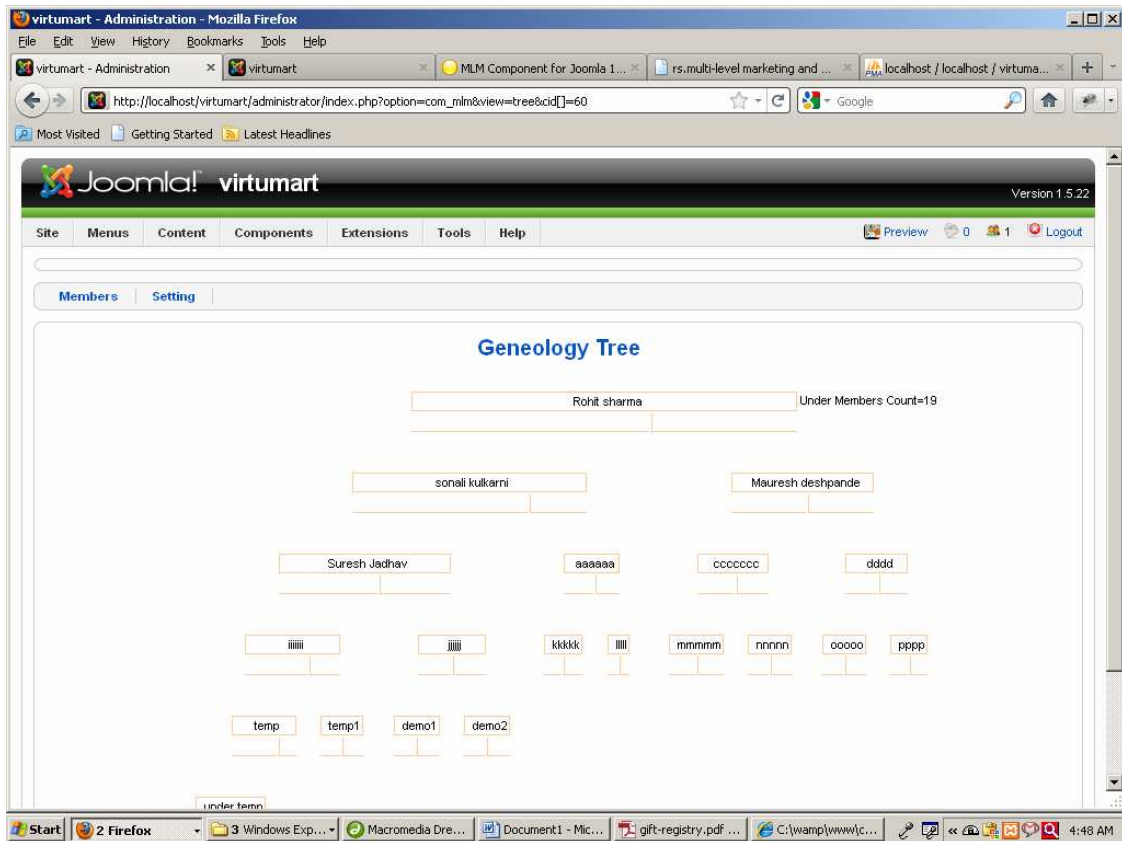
virtumart - Administration - Mozilla Firefox

File Edit View History Bookmarks Tools Help

virtumart - Administration | virtumart | MLM Component for Joomla 1... | rs.multi-level marketing and ... | localhost / localhost / virtuma...

http://localhost/virtumart/administrator/index.php?option=com_mlm&view=tree&cid[]=60

Google

Most Visited | Getting Started | Latest Headlines

Joomla! virtumart

Version 1.5.22

Site | Menus | Content | Components | Extensions | Tools | Help

Preview 0 1 Logout

Members | Setting

Geneology Tree

Rohit sharma

Under Members Count=19

sonali kulkarni

Mauresh deshpande

Suresh Jadhav

aaaaaa

ccccccc

dddd

iiiiii

jjjjjj

kkkkk

lllll

mmmmm

nnnnn

ooooo

pppp

temp

temp1

demo1

demo2

under temp

Start | 2 Firefox | 3 Windows Exp... | Macromedia Dre... | Document1 - Mic... | gift-registry.pdf ... | C:\wamp\www\c... | 4:48 AM